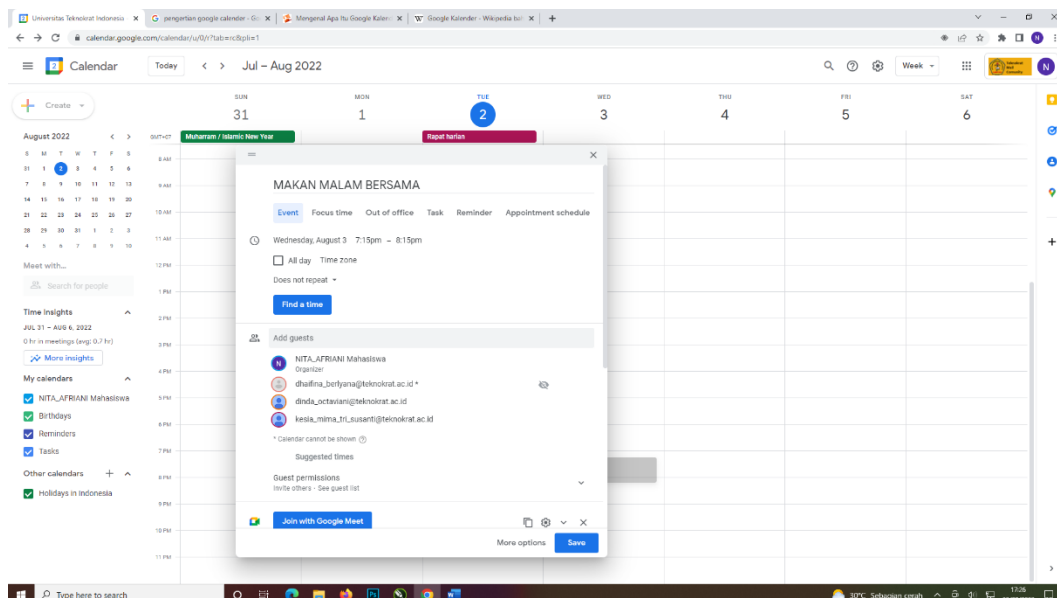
Universitas Teknokrat Indonesia × | pengertian google calender - Go × | Mengenal Apa Itu Google Kalend × | Google Kalender - Wikipedia bah × | +

calendar.google.com/calendar/u/0/r?tab=rc&pli=1

Calendar | Today | < > | Jul – Aug 2022 | Week

Create

August 2022

| S | M | T | W | T | F | S |
|---|---|---|---|---|---|---|
| 31 | 1 | 2 | 3 | 4 | 5 | 6 |
| 7 | 8 | 9 | 10 | 11 | 12 | 13 |
| 14 | 15 | 16 | 17 | 18 | 19 | 20 |
| 21 | 22 | 23 | 24 | 25 | 26 | 27 |
| 28 | 29 | 30 | 31 | 1 | 2 | 3 |
| 4 | 5 | 6 | 7 | 8 | 9 | 10 |

Meet with...

Search for people

Time insights

JUL 31 – AUG 6, 2022

0 hr in meetings (avg: 0.7 hr)

More insights

My calendars

NITA_AFRIANI Mahasiswa

Birthdays

Reminders

Tasks

Other calendars +

Holidays in Indonesia

SUN 31 | MON 1 | TUE 2 | WED 3 | THU 4 | FRI 5 | SAT 6

GMT+07

Muharram / Islamic New Year

Rapat harian

8 AM
9 AM
10 AM
11 AM
12 PM
1 PM
2 PM
3 PM
4 PM
5 PM
6 PM
7 PM
8 PM
9 PM
10 PM
11 PM

MAKAN MALAM BERSAMA

Event | Focus time | Out of office | Task | Reminder | Appointment schedule

Wednesday, August 3 7:15pm – 8:15pm

All day Time zone

Does not repeat

Find a time

Add guests

NITA_AFRIANI Mahasiswa
Organizer

dhaifina_berlyana@teknokrat.ac.id *

dinda_octaviani@teknokrat.ac.id

kesia_mima_tri_susanti@teknokrat.ac.id

* Calendar cannot be shown

Suggested times

Guest permissions
Invite others · See guest list

Join with Google Meet

More options | Save

Type here to search

30°C Sebagian cerah

17:26